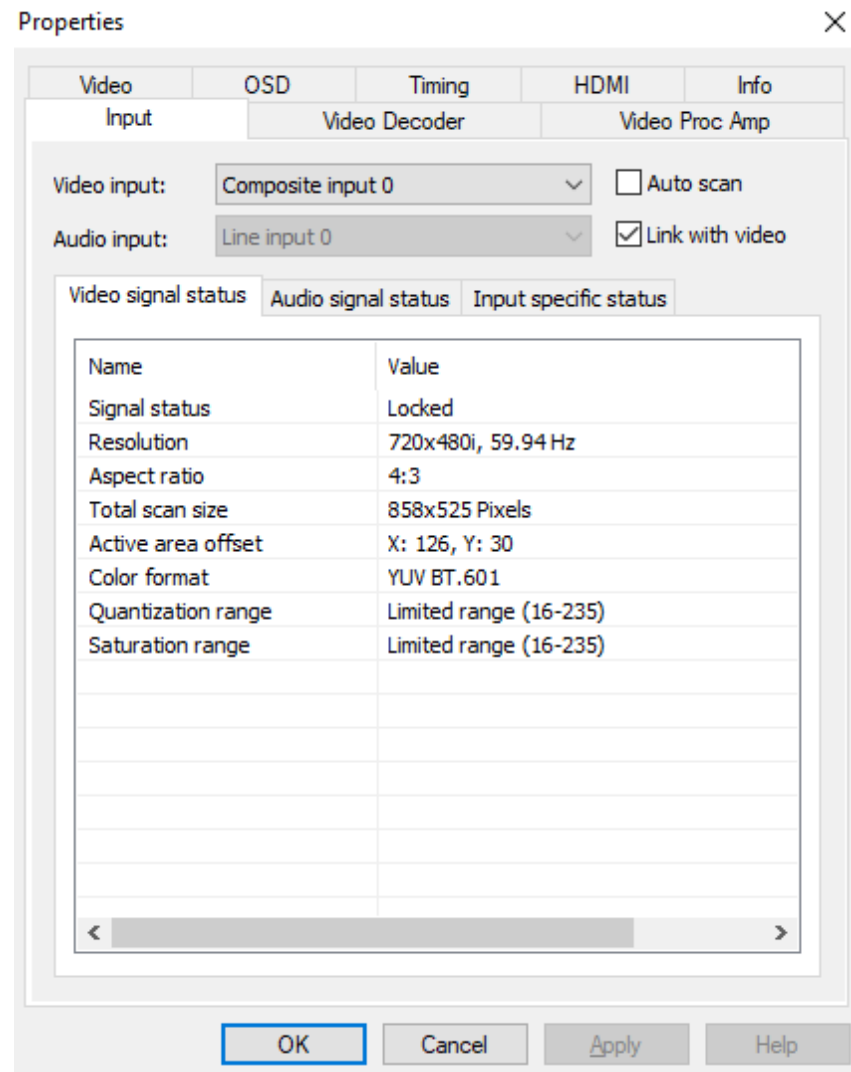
Properties

Video | OSD | Timing | HDMI | Info
Input | Video Decoder | Video Proc Amp

Video input: Composite input 0
Auto scan
Audio input: Line input 0
Link with video

Video signal status | Audio signal status | Input specific status

| Name | Value |
|---|---|
| Signal status | Locked |
| Resolution | 720x480i, 59.94 Hz |
| Aspect ratio | 4:3 |
| Total scan size | 858x525 Pixels |
| Active area offset | X: 126, Y: 30 |
| Color format | YUV BT.601 |
| Quantization range | Limited range (16-235) |
| Saturation range | Limited range (16-235) |

OK | Cancel | Apply | Help